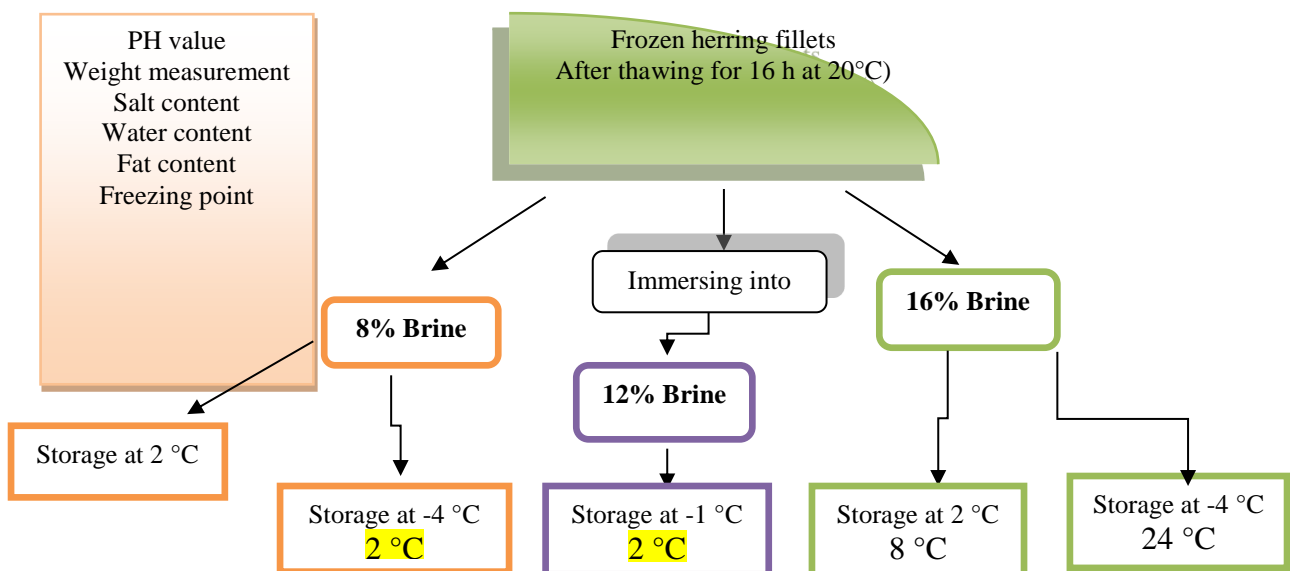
PH value
Weight measurement
Salt content
Water content
Fat content
Freezing point

Frozen herring fillets
After thawing for 16 h at 20°C)

Immersing into

8% Brine

12% Brine

16% Brine

Storage at 2 °C

Storage at -4 °C
2 °C

Storage at -1 °C
2 °C

Storage at 2 °C
8 °C

Storage at -4 °C
24 °C